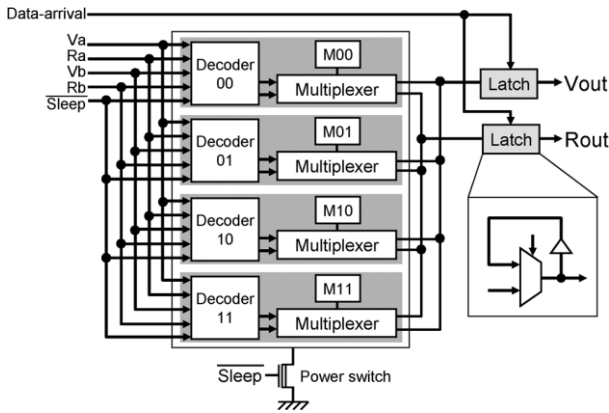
Data-arrival
Va
Ra
Vb
Rb
$\overline{\text{Sleep}}$
Decoder 00
M00
Multiplexer
Decoder 01
M01
Multiplexer
Decoder 10
M10
Multiplexer
Decoder 11
M11
Multiplexer
Latch
Vout
Latch
Rout
$\overline{\text{Sleep}}$
Power switch